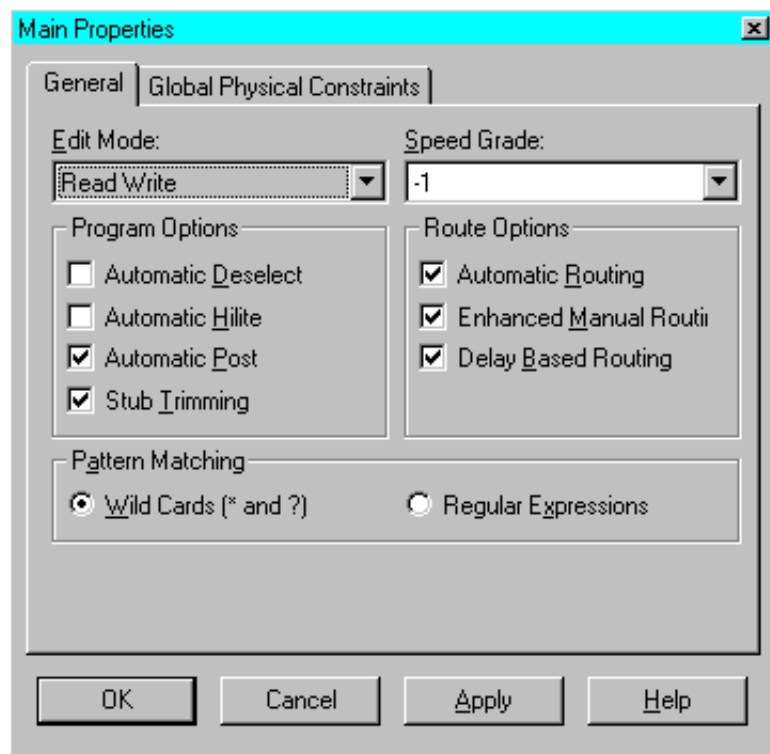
Main Properties
General
Global Physical Constraints
Edit Mode:
Read Write
Speed Grade:
-1
Program Options
Automatic Deselect
Automatic Hilite
Automatic Post
Stub Trimming
Route Options
Automatic Routing
Enhanced Manual Routi
Delay Based Routing
Pattern Matching
Wild Cards (* and ?)
Regular Expressions
OK
Cancel
Apply
Help